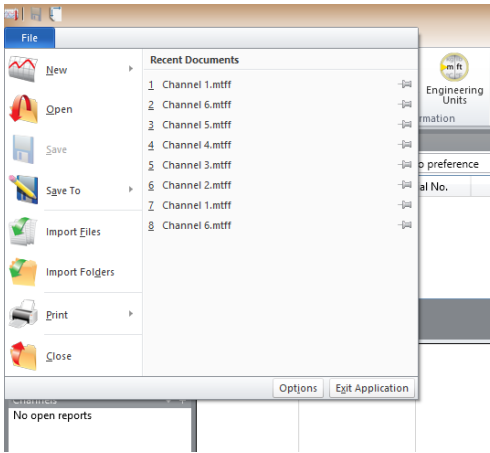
File

New

Open

Save

Save To

Import Files

Import Folders

Print

Close

Recent Documents

1 Channel 1.mtff
2 Channel 6.mtff
3 Channel 5.mtff
4 Channel 4.mtff
5 Channel 3.mtff
6 Channel 2.mtff
7 Channel 1.mtff
8 Channel 6.mtff

Options Exit Application

m ft
Engineering Units
rmation

o preference
al No.

Channels
No open reports